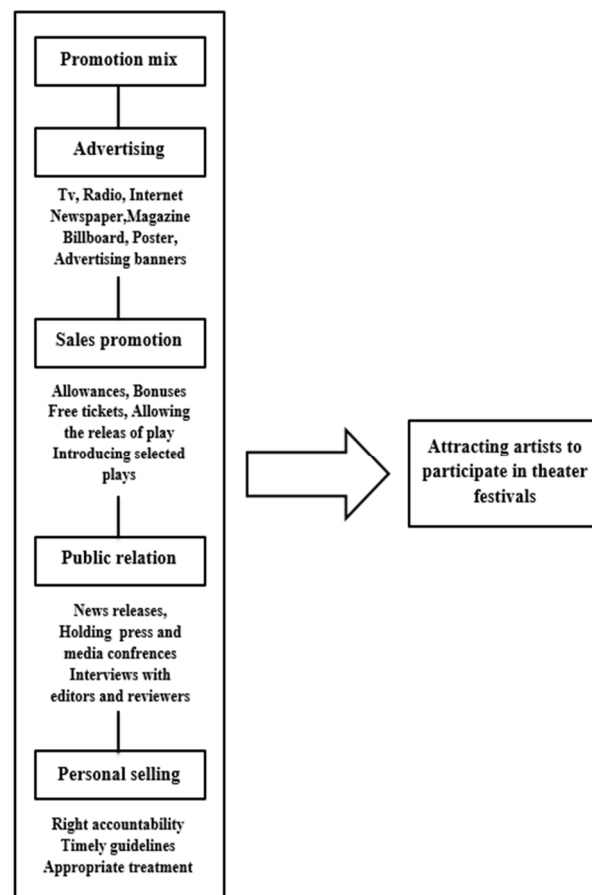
Promotion mix

Advertising

Tv, Radio, Internet
Newspaper,Magazine
Billboard, Poster,
Advertising banners

Sales promotion

Allowances, Bonuses
Free tickets, Allowing
the releas of play
Introducing selected
plays

Public relation

News releases,
Holding press and
media confrences
Interviews with
editors and reviewers

Personal selling

Right accountability
Timely guidelines
Appropriate treatment

Attracting artists to participate in theater festivals